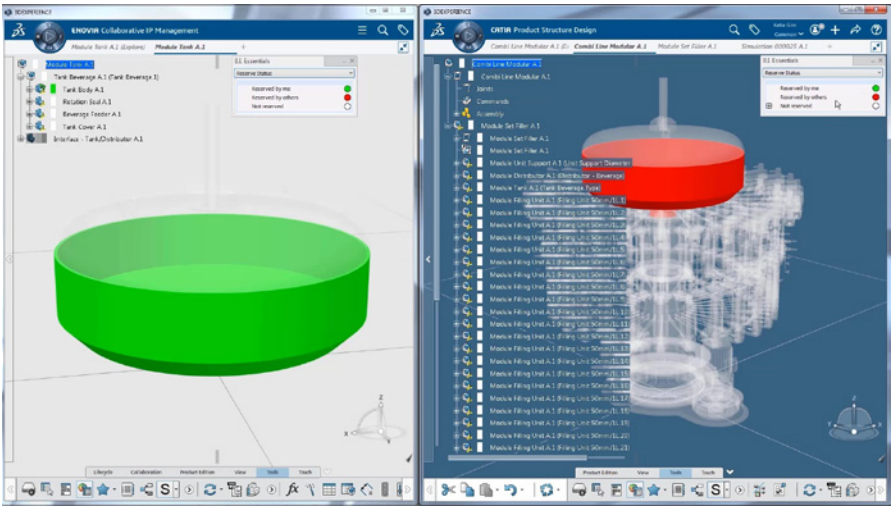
3DEXPERIENCE

ENOVIA Collaborative IP Management

Module Tank A.1 (Explore) Module Tank A.1

Module Tank A.1

Tank Beverage A.1 (Tank Beverage.1)

Tank Body A.1

Rotation Seal A.1

Beverage Feeder A.1

Tank Cover A.1

Interface - Tank/Distributor A.1

EE Essentials

Reserve Status

Reserved by me

Reserved by others

Not reserved

Lifecycle Collaboration Product Edition View Tools Touch

3DEXPERIENCE

CATIA Product Structure Design

Combi Line Modular A.1 (Ex Combi Line Modular A.1 Module Set Filler A.1 Simulation 000025 A.1

Combi Line Modular A.1

Combi Line Modular A.1

Joints

Commands

Assembly

Module Set Filler A.1

Module Set Filler A.1

Module Set Filler A.1

Module Unit Support A.1 (Unit Support Diameter)

Module Distributor A.1 (Distributor - Beverage)

Module Tank A.1 (Tank Beverage Type)

Module Filling Unit A.1 (Filling Unit 50mm/1L.1)

Module Filling Unit A.1 (Filling Unit 50mm/1L.2)

Module Filling Unit A.1 (Filling Unit 50mm/1L.3)

Module Filling Unit A.1 (Filling Unit 50mm/1L.4)

Module Filling Unit A.1 (Filling Unit 50mm/1L.5)

Module Filling Unit A.1 (Filling Unit 50mm/1L.6)

Module Filling Unit A.1 (Filling Unit 50mm/1L.7)

Module Filling Unit A.1 (Filling Unit 50mm/1L.8)

Module Filling Unit A.1 (Filling Unit 50mm/1L.9)

Module Filling Unit A.1 (Filling Unit 50mm/1L.10)

Module Filling Unit A.1 (Filling Unit 50mm/1L.11)

Module Filling Unit A.1 (Filling Unit 50mm/1L.12)

Module Filling Unit A.1 (Filling Unit 50mm/1L.13)

Module Filling Unit A.1 (Filling Unit 50mm/1L.14)

Module Filling Unit A.1 (Filling Unit 50mm/1L.15)

Module Filling Unit A.1 (Filling Unit 50mm/1L.16)

Module Filling Unit A.1 (Filling Unit 50mm/1L.17)

Module Filling Unit A.1 (Filling Unit 50mm/1L.18)

Module Filling Unit A.1 (Filling Unit 50mm/1L.19)

Module Filling Unit A.1 (Filling Unit 50mm/1L.20)

Module Filling Unit A.1 (Filling Unit 50mm/1L.21)

EE Essentials

Reserve Status

Reserved by me

Reserved by others

Not reserved

Product Edition View Tools Touch